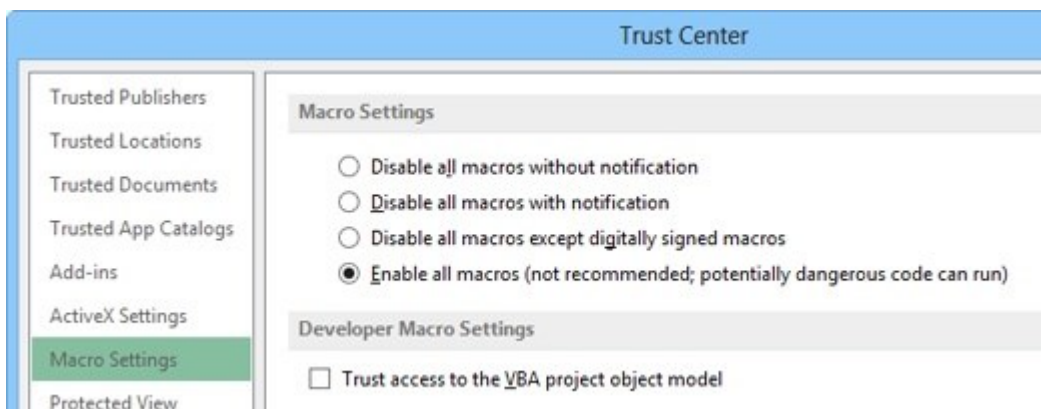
Trust Center

Trusted Publishers
Trusted Locations
Trusted Documents
Trusted App Catalogs
Add-ins
ActiveX Settings
Macro Settings
Protected View

Macro Settings

Disable all macros without notification
Disable all macros with notification
Disable all macros except digitally signed macros
Enable all macros (not recommended; potentially dangerous code can run)

Developer Macro Settings

Trust access to the VBA project object model